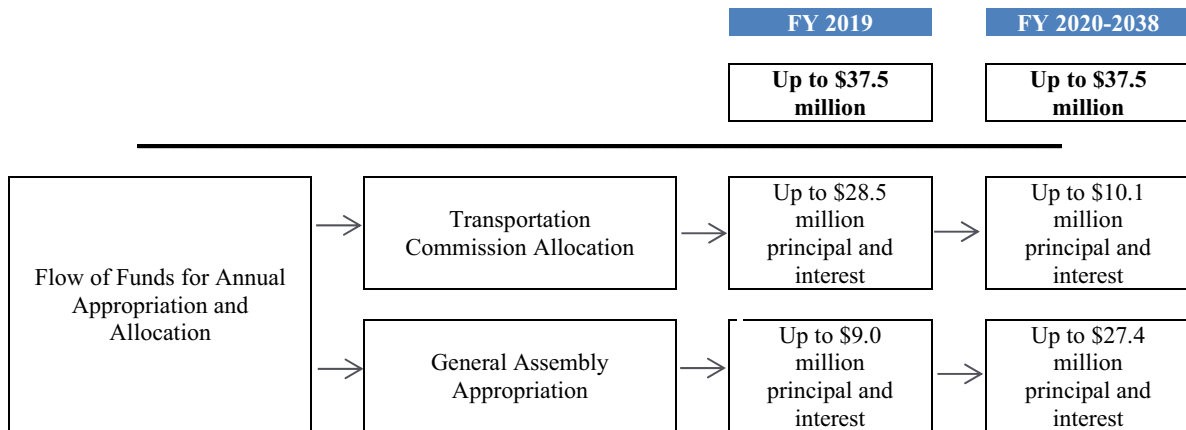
FY 2019

FY 2020-2038

Up to \$37.5 million

Up to \$37.5 million

Flow of Funds for Annual Appropriation and Allocation

Transportation Commission Allocation

Up to \$28.5 million principal and interest

Up to \$10.1 million principal and interest

General Assembly Appropriation

Up to \$9.0 million principal and interest

Up to \$27.4 million principal and interest